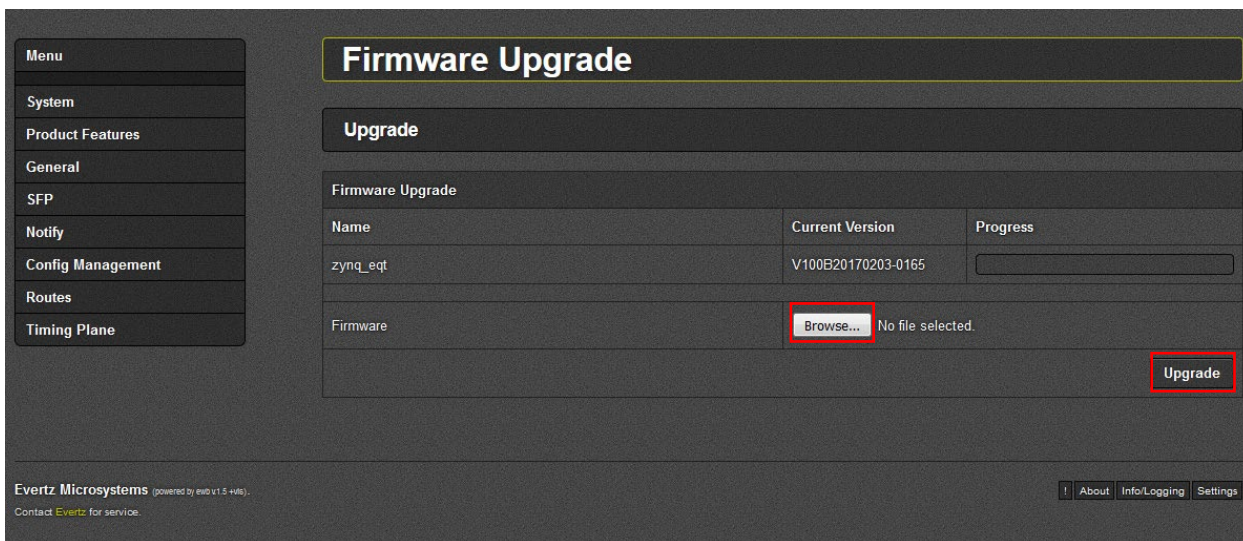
Menu

System

Product Features

General

SFP

Notify

Config Management

Routes

Timing Plane

Firmware Upgrade

Upgrade

Firmware Upgrade

| Name | Current Version | Progress |
|---|---|---|
| zynq_eqt | V100B20170203-0165 | |

Firmware Browse... No file selected.

Upgrade

Evertz Microsystems (powered by ewb v1.5 +vls).
Contact Evertz for service.

! About Info/Logging Settings